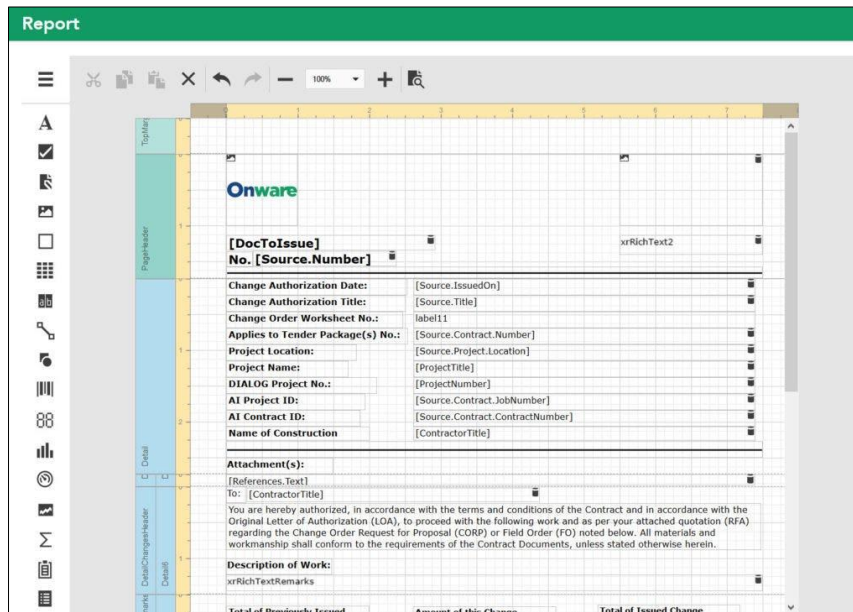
Report

100%

TopMargin

PageHeader

Onware

[DocToIssue]
No. [Source.Number]

xrRichText2

Detail

Change Authorization Date: [Source.IssuedOn]
Change Authorization Title: [Source.Title]
Change Order Worksheet No.: label11
Applies to Tender Package(s) No.: [Source.Contract.Number]
Project Location: [Source.Project.Location]
Project Name: [ProjectTitle]
DIALOG Project No.: [ProjectNumber]
AI Project ID: [Source.Contract.JobNumber]
AI Contract ID: [Source.Contract.ContractNumber]
Name of Construction [ContractorTitle]

Attachment(s):
[References.Text]

DetailChangesHeader

Detail6

To: [ContractorTitle]

You are hereby authorized, in accordance with the terms and conditions of the Contract and in accordance with the Original Letter of Authorization (LOA), to proceed with the following work and as per your attached quotation (RFA) regarding the Change Order Request for Proposal (CORP) or Field Order (FO) noted below. All materials and workmanship shall conform to the requirements of the Contract Documents, unless stated otherwise herein.

Description of Work:
xrRichTextRemarks

Total of Previously Issued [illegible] Amount of this Change Total of Issued Change